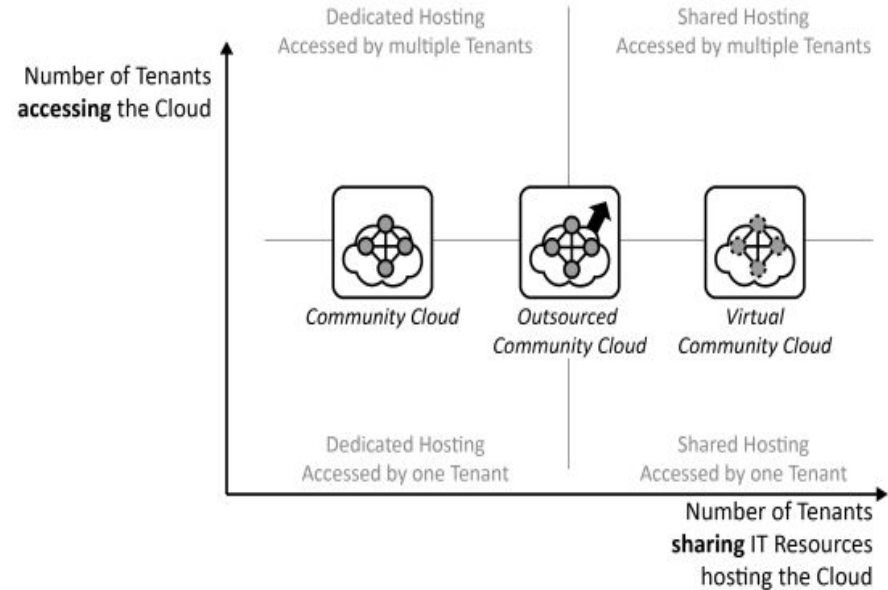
Dedicated Hosting
Accessed by multiple Tenants

Shared Hosting
Accessed by multiple Tenants

Number of Tenants
**accessing** the Cloud

*Community Cloud*

*Outsourced Community Cloud*

*Virtual Community Cloud*

Dedicated Hosting
Accessed by one Tenant

Shared Hosting
Accessed by one Tenant

Number of Tenants
**sharing** IT Resources
hosting the Cloud